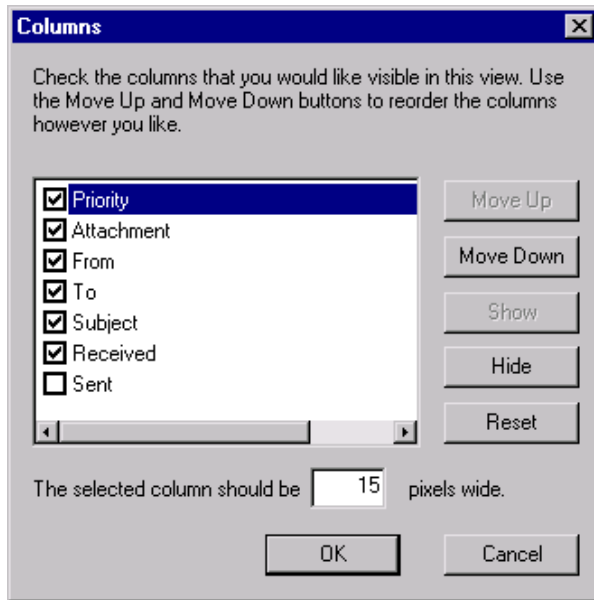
Columns

Check the columns that you would like visible in this view. Use the Move Up and Move Down buttons to reorder the columns however you like.

Priority
Attachment
From
To
Subject
Received
Sent

Move Up
Move Down
Show
Hide
Reset

The selected column should be 15 pixels wide.

OK
Cancel